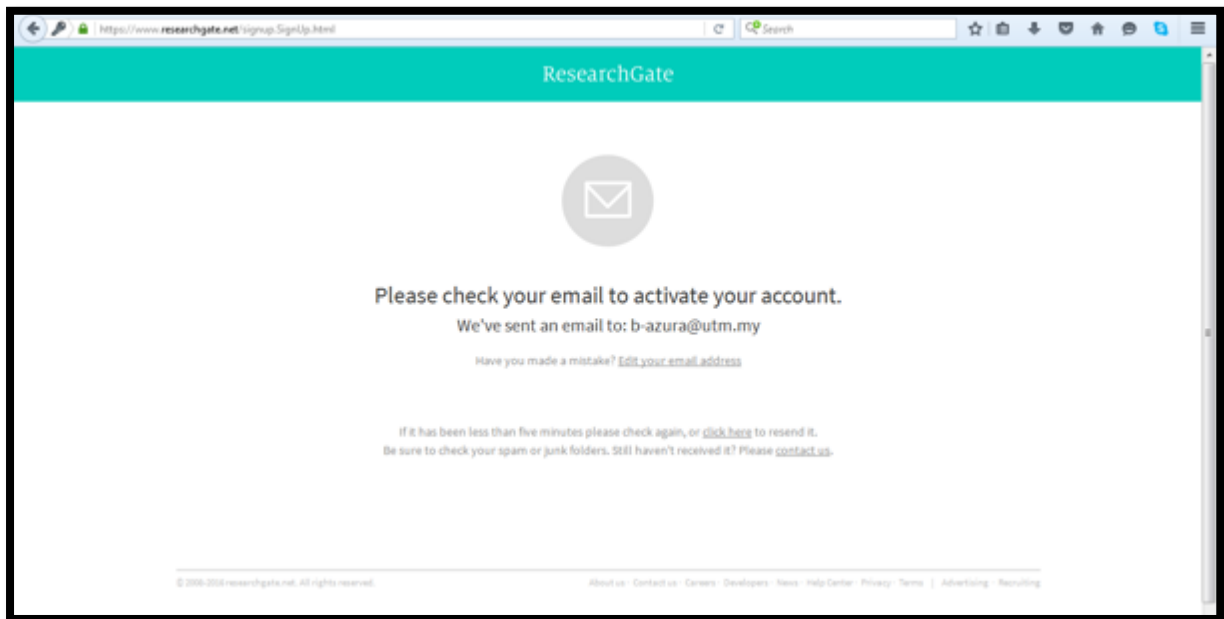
https://www.researchgate.net/signup.SignUp.html

Search

ResearchGate

Please check your email to activate your account.

We've sent an email to: b-azura@utm.my

Have you made a mistake? Edit your email address

If it has been less than five minutes please check again, or click here to resend it.
Be sure to check your spam or junk folders. Still haven't received it? Please contact us.

© 2008-2016 researchgate.net. All rights reserved.

About us · Contact us · Careers · Developers · News · Help Center · Privacy · Terms | Advertising · Recruiting